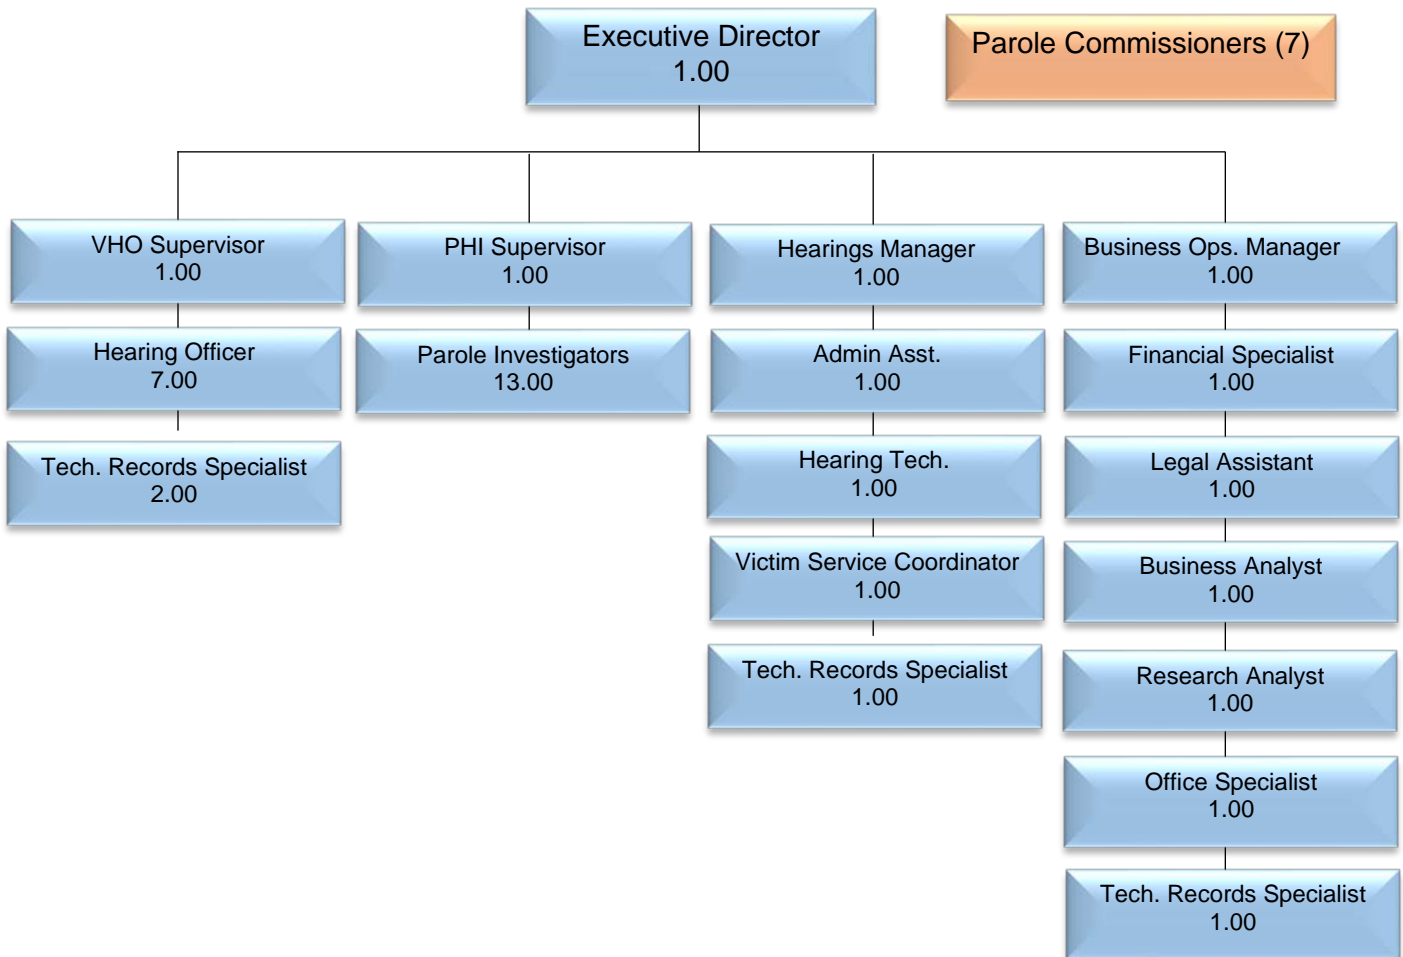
Executive Director
1.00

Parole Commissioners (7)

VHO Supervisor
1.00

Hearing Officer
7.00

Tech. Records Specialist
2.00

PHI Supervisor
1.00

Parole Investigators
13.00

Hearings Manager
1.00

Admin Asst.
1.00

Hearing Tech.
1.00

Victim Service Coordinator
1.00

Tech. Records Specialist
1.00

Business Ops. Manager
1.00

Financial Specialist
1.00

Legal Assistant
1.00

Business Analyst
1.00

Research Analyst
1.00

Office Specialist
1.00

Tech. Records Specialist
1.00